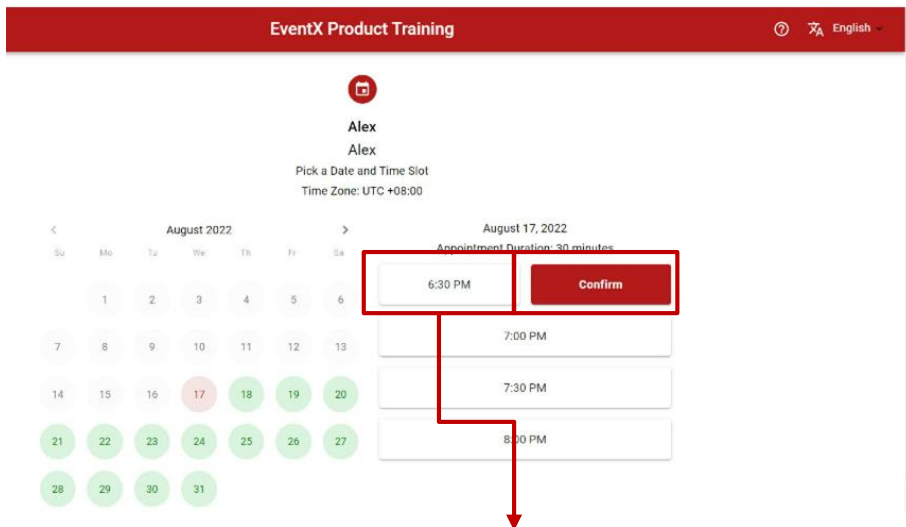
EventX Product Training

English

Alex
Alex
Pick a Date and Time Slot
Time Zone: UTC +08:00

August 2022

| Su | Mo | Tu | We | Th | Fr | Sa |
|---|---|---|---|---|---|---|
| | 1 | 2 | 3 | 4 | 5 | 6 |
| 7 | 8 | 9 | 10 | 11 | 12 | 13 |
| 14 | 15 | 16 | 17 | 18 | 19 | 20 |
| 21 | 22 | 23 | 24 | 25 | 26 | 27 |
| 28 | 29 | 30 | 31 | | | |

August 17, 2022
Appointment Duration: 30 minutes

6:30 PM
Confirm
7:00 PM
7:30 PM
8:00 PM